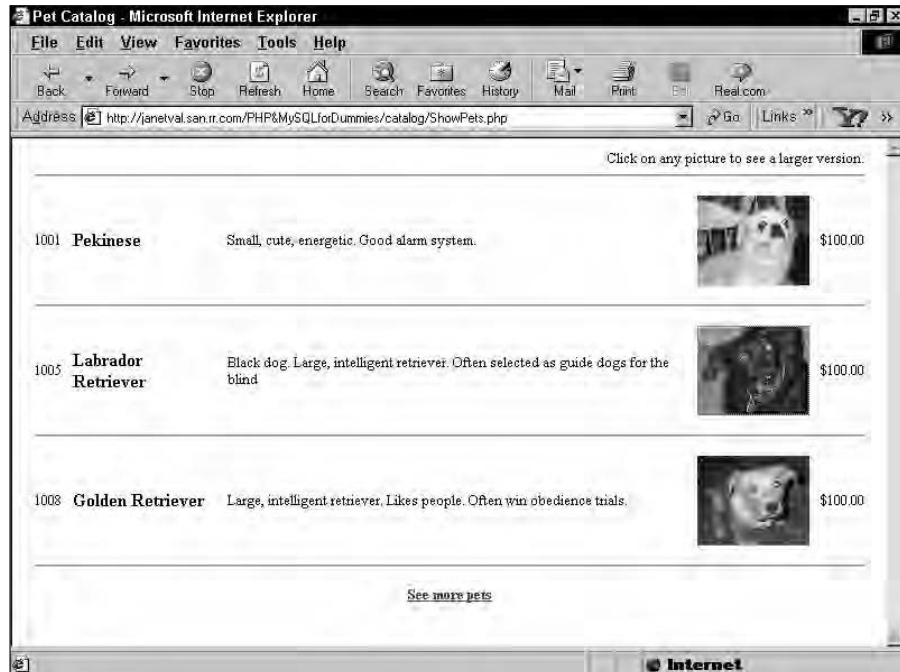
Pet Catalog - Microsoft Internet Explorer

File Edit View Favorites Tools Help

Back Forward Stop Refresh Home Search Favorites History Mail Print Edit Real.com

Address http://janetval.san.rr.com/PHP&MySQLforDummies/catalog/ShowPets.php Go Links »

Click on any picture to see a larger version.

| | | | |
|---|---|---|---|
| 1001 | **Pekinese** | Small, cute, energetic. Good alarm system. | $100.00 |
| 1005 | **Labrador Retriever** | Black dog. Large, intelligent retriever. Often selected as guide dogs for the blind | $100.00 |
| 1008 | **Golden Retriever** | Large, intelligent retriever. Likes people. Often win obedience trials. | $100.00 |

See more pets

Internet